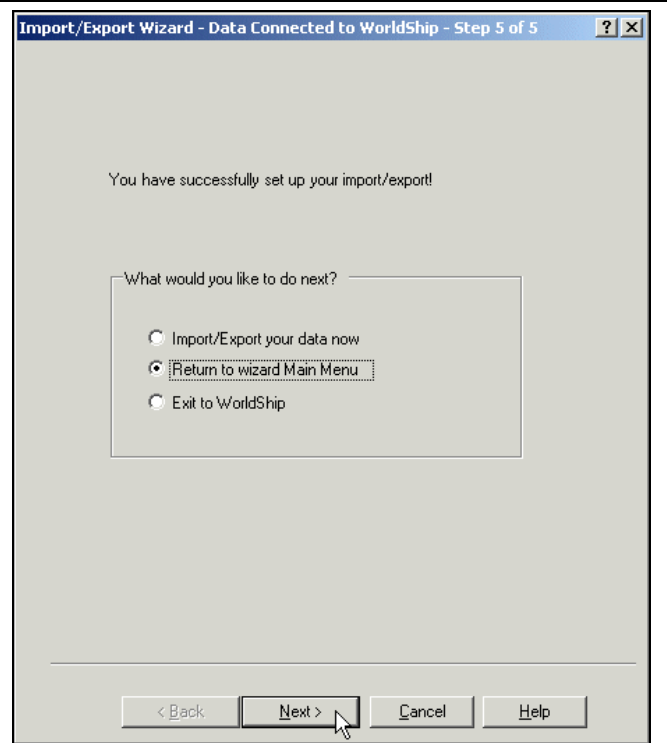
Import/Export Wizard - Data Connected to WorldShip - Step 5 of 5

?

X

You have successfully set up your import/export!

What would you like to do next?

Import/Export your data now

Return to wizard Main Menu

Exit to WorldShip

< Back

Next >

Cancel

Help